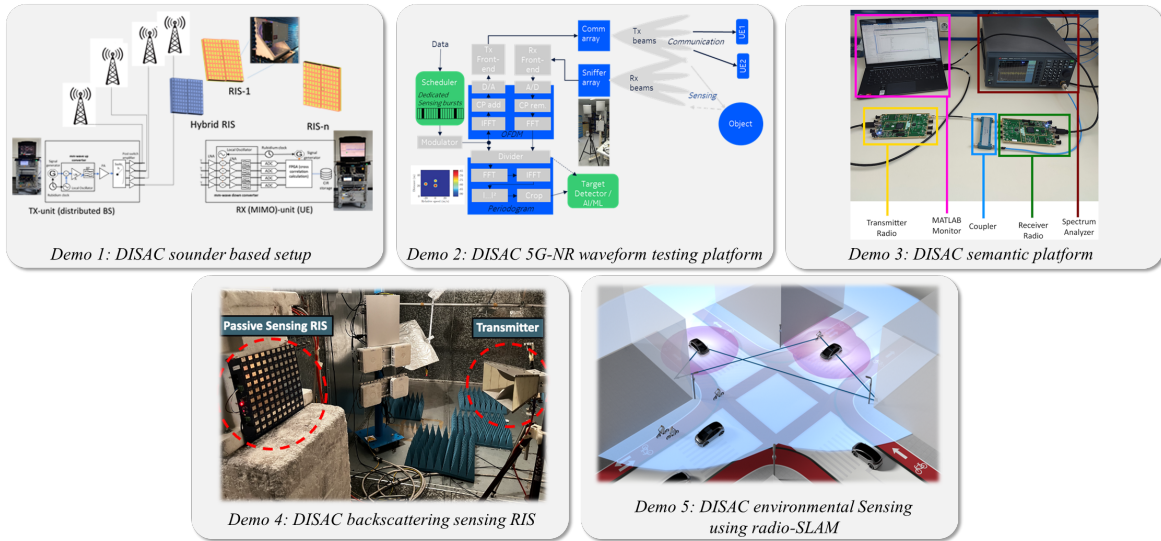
RIS-1

Hybrid RIS

RIS-n

TX-unit (distributed BS)

RX (MIMO)-unit (UE)

Demo 1: DISAC sounder based setup

Data

Scheduler

Dedicated Sensing bursts

Tx Front-end

Rx Front-end

D/A

A/D

CP add

CP rem

IFFT

FFT

OFDM

Modulator

Divider

FFT

IFFT

IFFT

Crop

Periodogram

Comm array

Sniffer array

Tx beams

Rx beams

Communication

Sensing

UE1

UE2

Object

Target Detector / AI/ML

Demo 2: DISAC 5G-NR waveform testing platform

Transmitter Radio

MATLAB Monitor

Coupler

Receiver Radio

Spectrum Analyzer

Demo 3: DISAC semantic platform

Passive Sensing RIS

Transmitter

Demo 4: DISAC backscattering sensing RIS

Demo 5: DISAC environmental Sensing using radio-SLAM